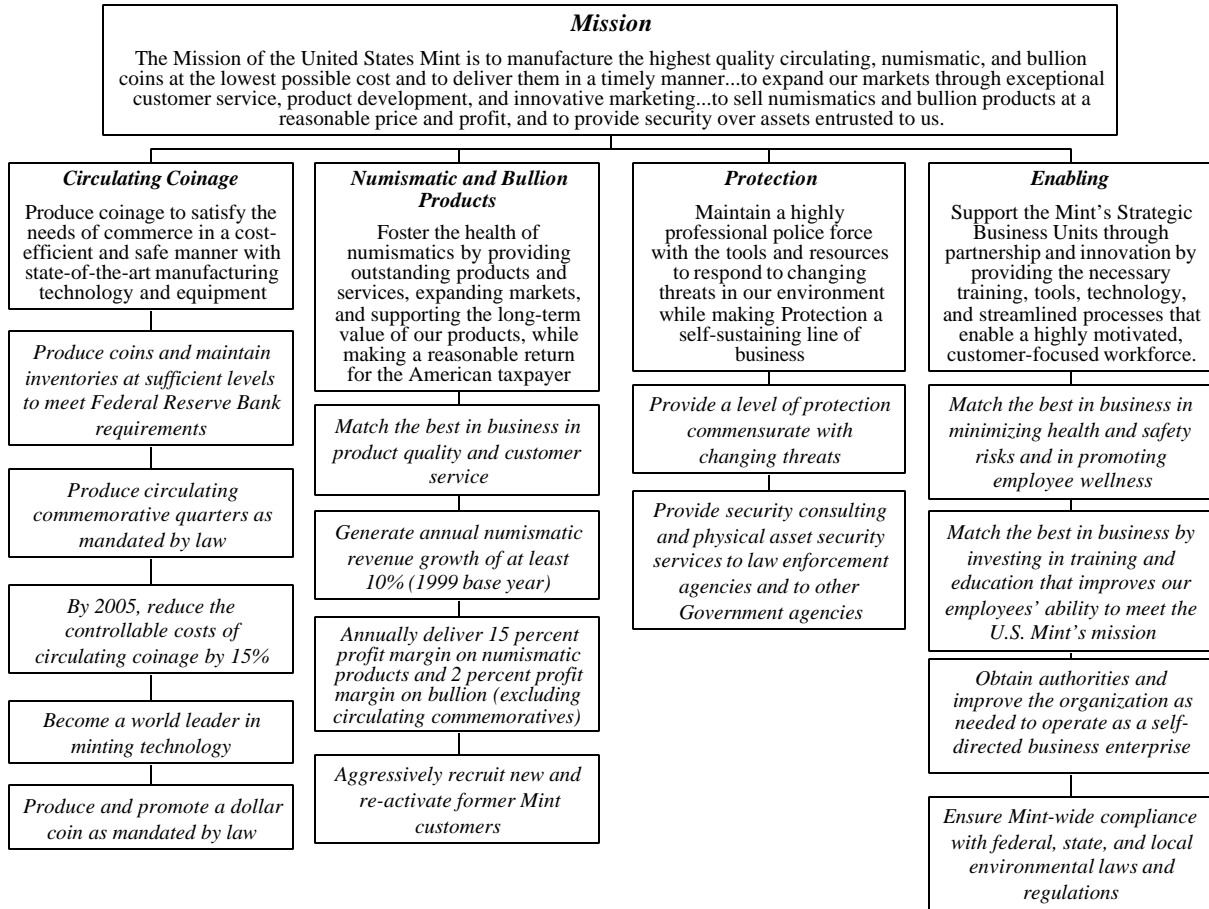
Mission

The Mission of the United States Mint is to manufacture the highest quality circulating, numismatic, and bullion coins at the lowest possible cost and to deliver them in a timely manner...to expand our markets through exceptional customer service, product development, and innovative marketing...to sell numismatics and bullion products at a reasonable price and profit, and to provide security over assets entrusted to us.

Circulating Coinage

Produce coinage to satisfy the needs of commerce in a cost-efficient and safe manner with state-of-the-art manufacturing technology and equipment

Produce coins and maintain inventories at sufficient levels to meet Federal Reserve Bank requirements

Produce circulating commemorative quarters as mandated by law

By 2005, reduce the controllable costs of circulating coinage by 15%

Become a world leader in minting technology

Produce and promote a dollar coin as mandated by law

Numismatic and Bullion Products

Foster the health of numismatics by providing outstanding products and services, expanding markets, and supporting the long-term value of our products, while making a reasonable return for the American taxpayer

Match the best in business in product quality and customer service

Generate annual numismatic revenue growth of at least 10% (1999 base year)

Annually deliver 15 percent profit margin on numismatic products and 2 percent profit margin on bullion (excluding circulating commemoratives)

Aggressively recruit new and re-activate former Mint customers

Protection

Maintain a highly professional police force with the tools and resources to respond to changing threats in our environment while making Protection a self-sustaining line of business

Provide a level of protection commensurate with changing threats

Provide security consulting and physical asset security services to law enforcement agencies and to other Government agencies

Enabling

Support the Mint's Strategic Business Units through partnership and innovation by providing the necessary training, tools, technology, and streamlined processes that enable a highly motivated, customer-focused workforce.

Match the best in business in minimizing health and safety risks and in promoting employee wellness

Match the best in business by investing in training and education that improves our employees' ability to meet the U.S. Mint's mission

Obtain authorities and improve the organization as needed to operate as a self-directed business enterprise

Ensure Mint-wide compliance with federal, state, and local environmental laws and regulations